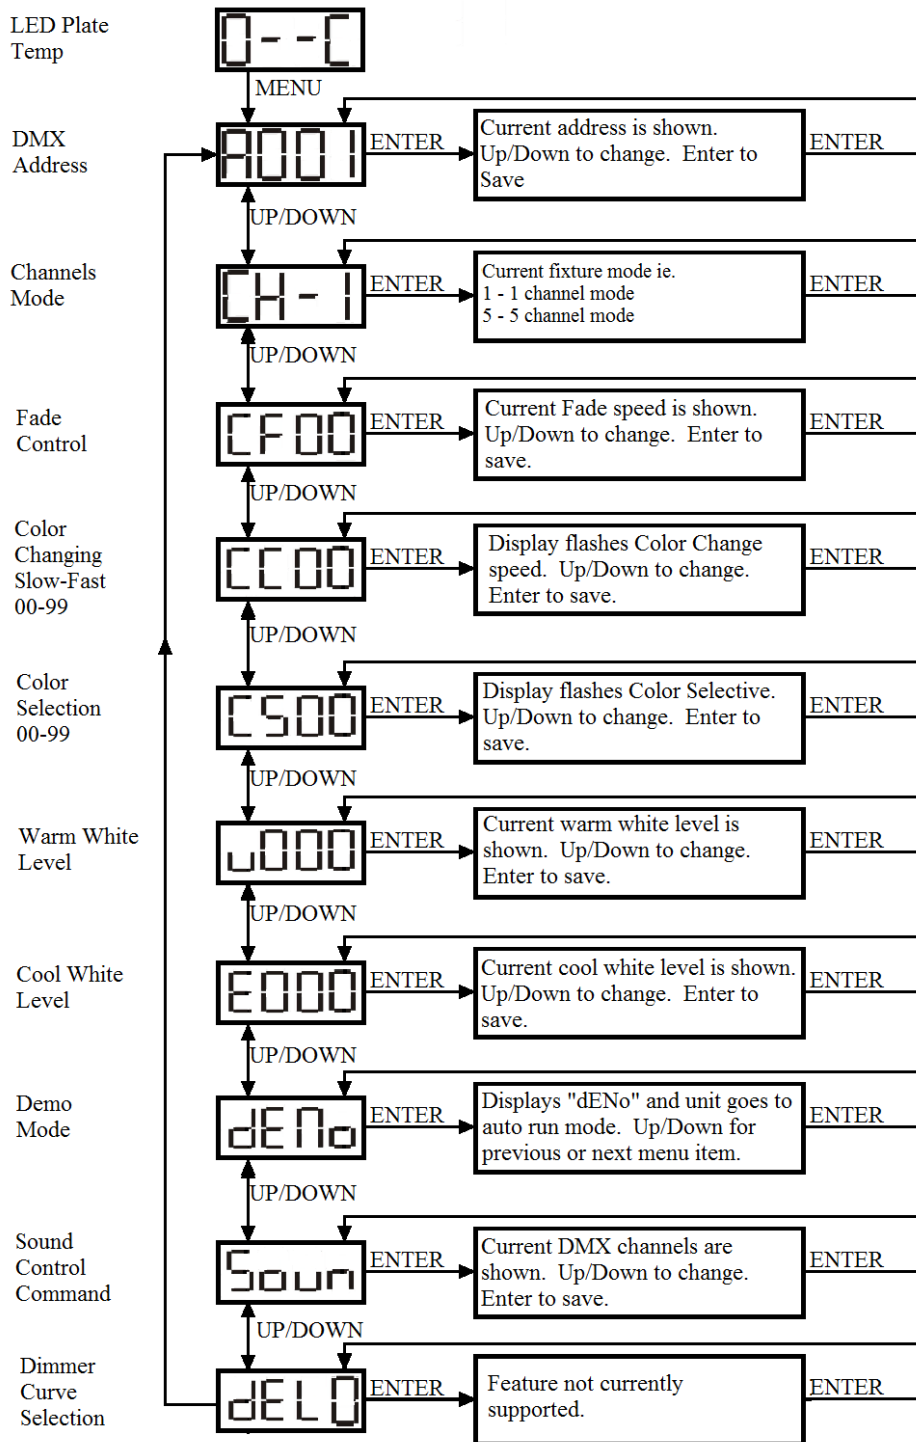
LED Plate Temp

0--C

MENU

DMX Address

A001

ENTER

Current address is shown. Up/Down to change. Enter to Save

ENTER

UP/DOWN

Channels Mode

CH-1

ENTER

Current fixture mode ie.
1 - 1 channel mode
5 - 5 channel mode

ENTER

UP/DOWN

Fade Control

CF00

ENTER

Current Fade speed is shown. Up/Down to change. Enter to save.

ENTER

UP/DOWN

Color Changing Slow-Fast 00-99

CC00

ENTER

Display flashes Color Change speed. Up/Down to change. Enter to save.

ENTER

UP/DOWN

Color Selection 00-99

CS00

ENTER

Display flashes Color Selective. Up/Down to change. Enter to save.

ENTER

UP/DOWN

Warm White Level

u000

ENTER

Current warm white level is shown. Up/Down to change. Enter to save.

ENTER

UP/DOWN

Cool White Level

E000

ENTER

Current cool white level is shown. Up/Down to change. Enter to save.

ENTER

UP/DOWN

Demo Mode

dENo

ENTER

Displays "dENo" and unit goes to auto run mode. Up/Down for previous or next menu item.

ENTER

UP/DOWN

Sound Control Command

Soun

ENTER

Current DMX channels are shown. Up/Down to change. Enter to save.

ENTER

UP/DOWN

Dimmer Curve Selection

dELO

ENTER

Feature not currently supported.

ENTER